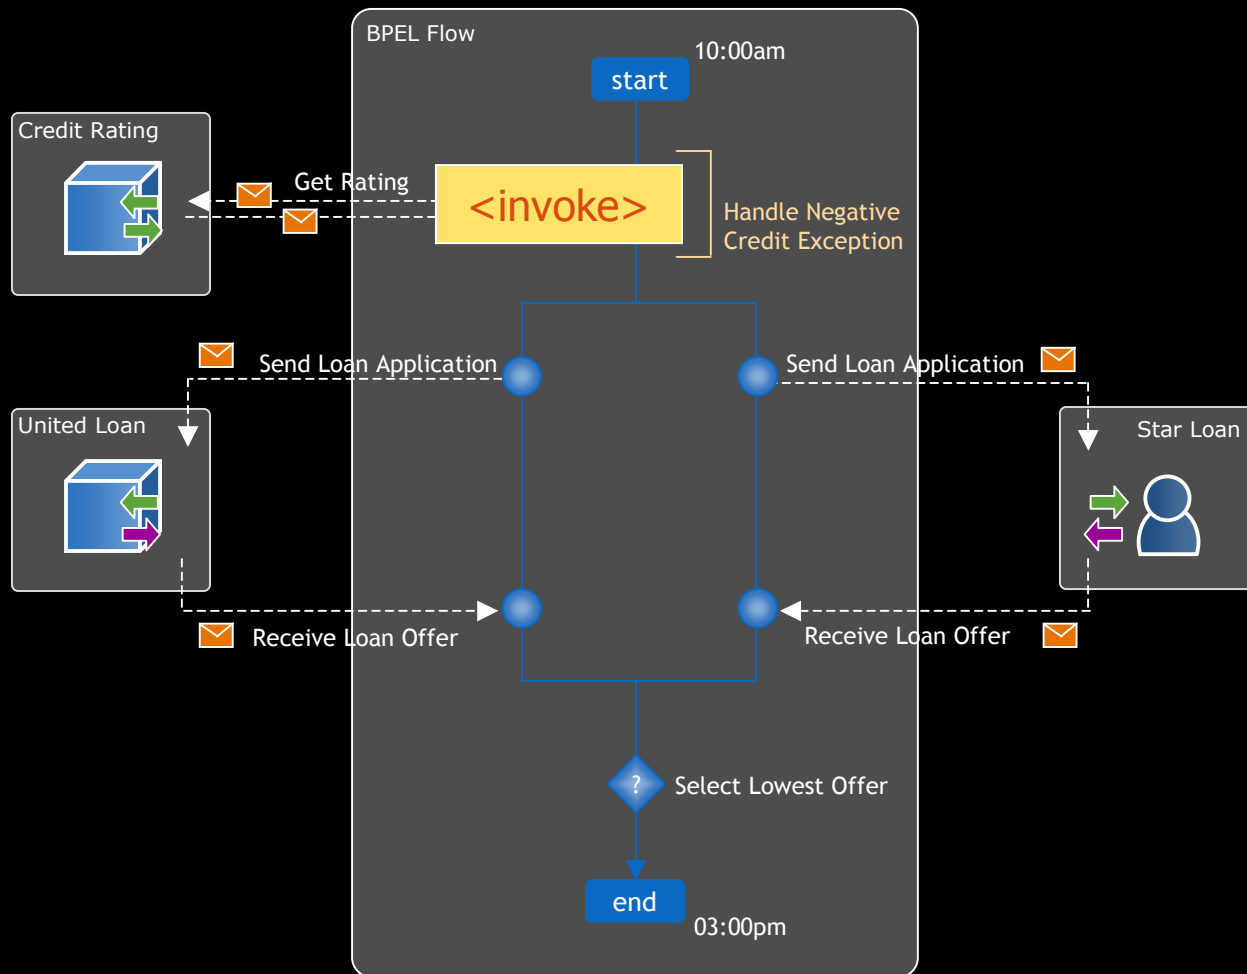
BPEL Flow

10:00am

start

Credit Rating

Get Rating

<invoke>

Handle Negative Credit Exception

Send Loan Application

Send Loan Application

United Loan

Star Loan

Receive Loan Offer

Receive Loan Offer

?

Select Lowest Offer

end

03:00pm